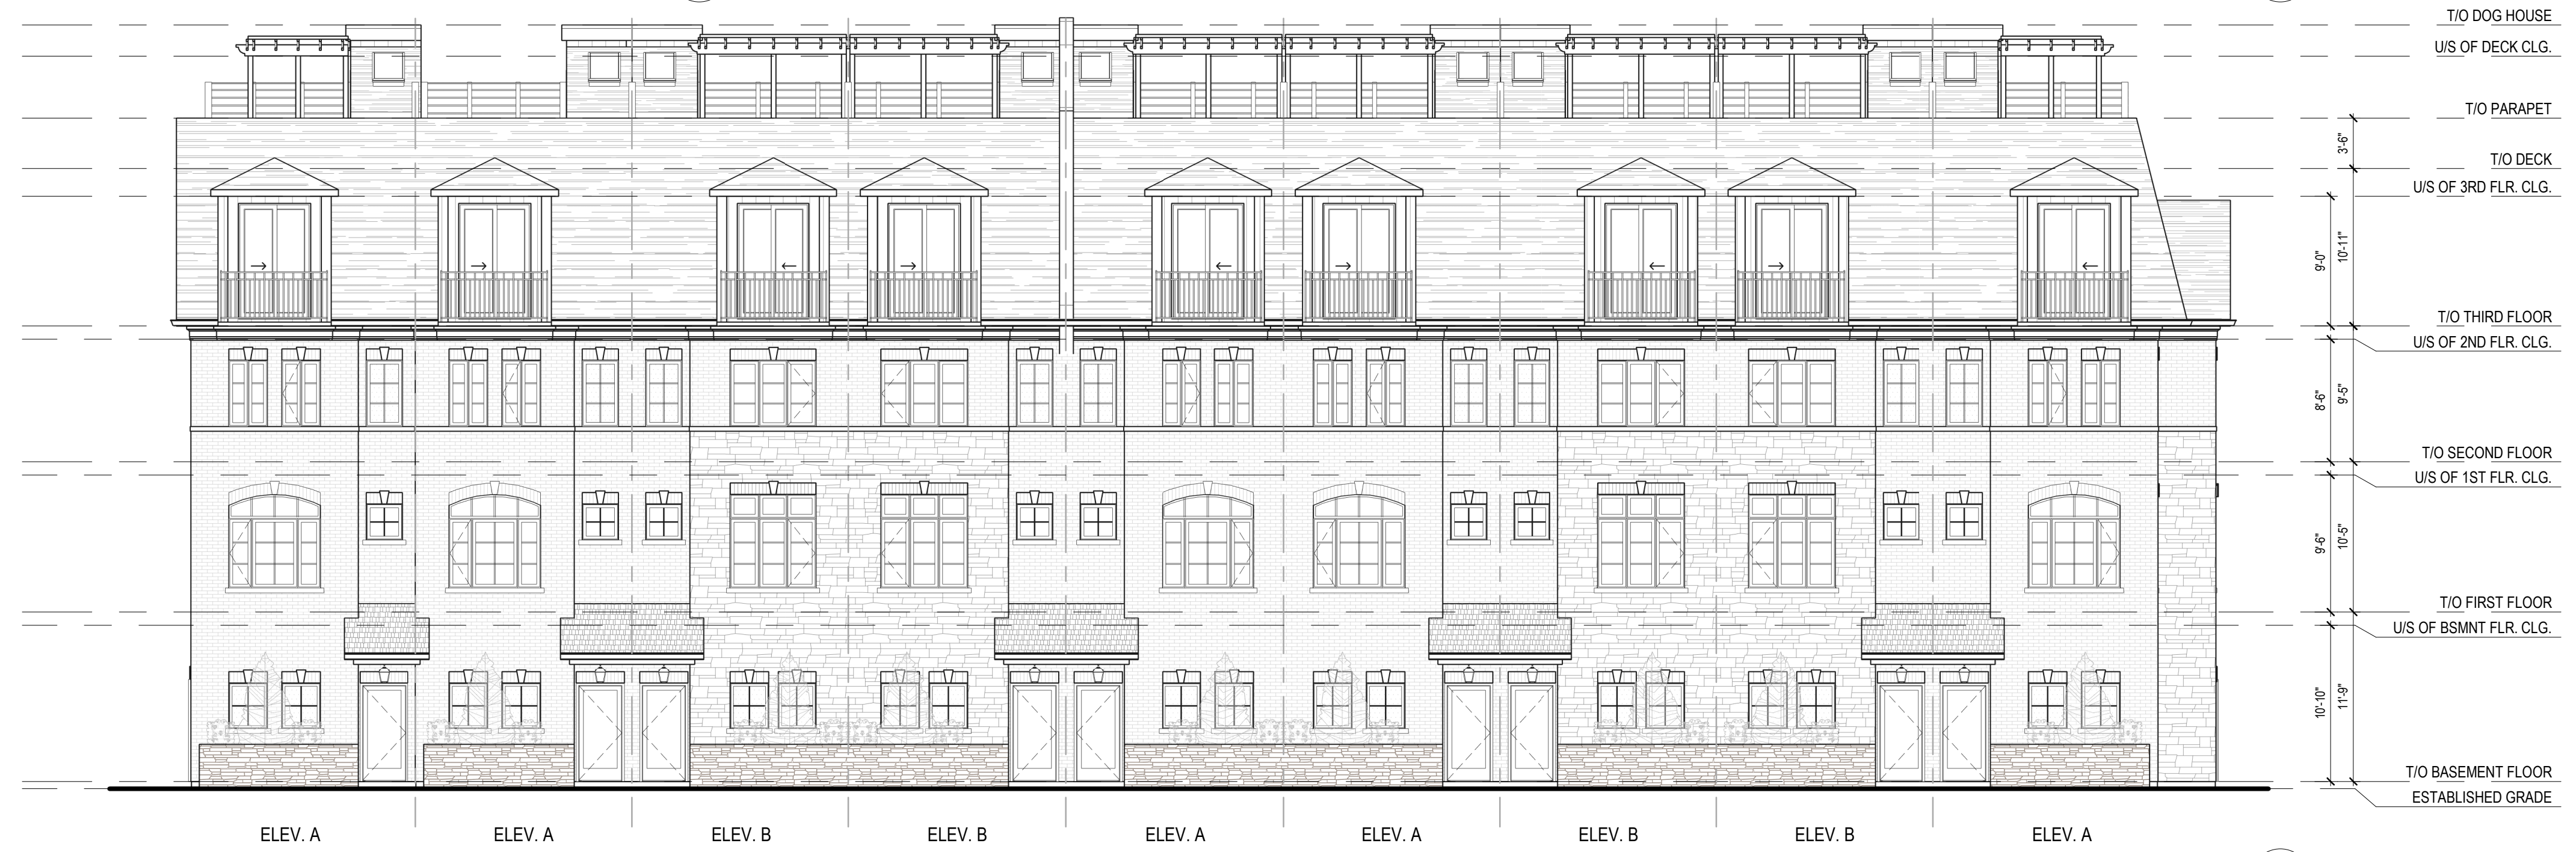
T/O DOG HOUSE
U/S OF DECK CLG.
T/O PARAPET
T/O DECK
U/S OF 3RD FLR. CLG.
T/O THIRD FLOOR
U/S OF 2ND FLR. CLG.
T/O SECOND FLOOR
U/S OF 1ST FLR. CLG.
T/O FIRST FLOOR
U/S OF BSMNT FLR. CLG.
T/O BASEMENT FLOOR
ESTABLISHED GRADE

3'-6"
9'-0"
10'-11"
8'-6"
9'-5"
9'-6"
10'-5"
10'-10"
11'-9"

ELEV. A
ELEV. A
ELEV. B
ELEV. B
ELEV. A
ELEV. A
ELEV. B
ELEV. B
ELEV. A